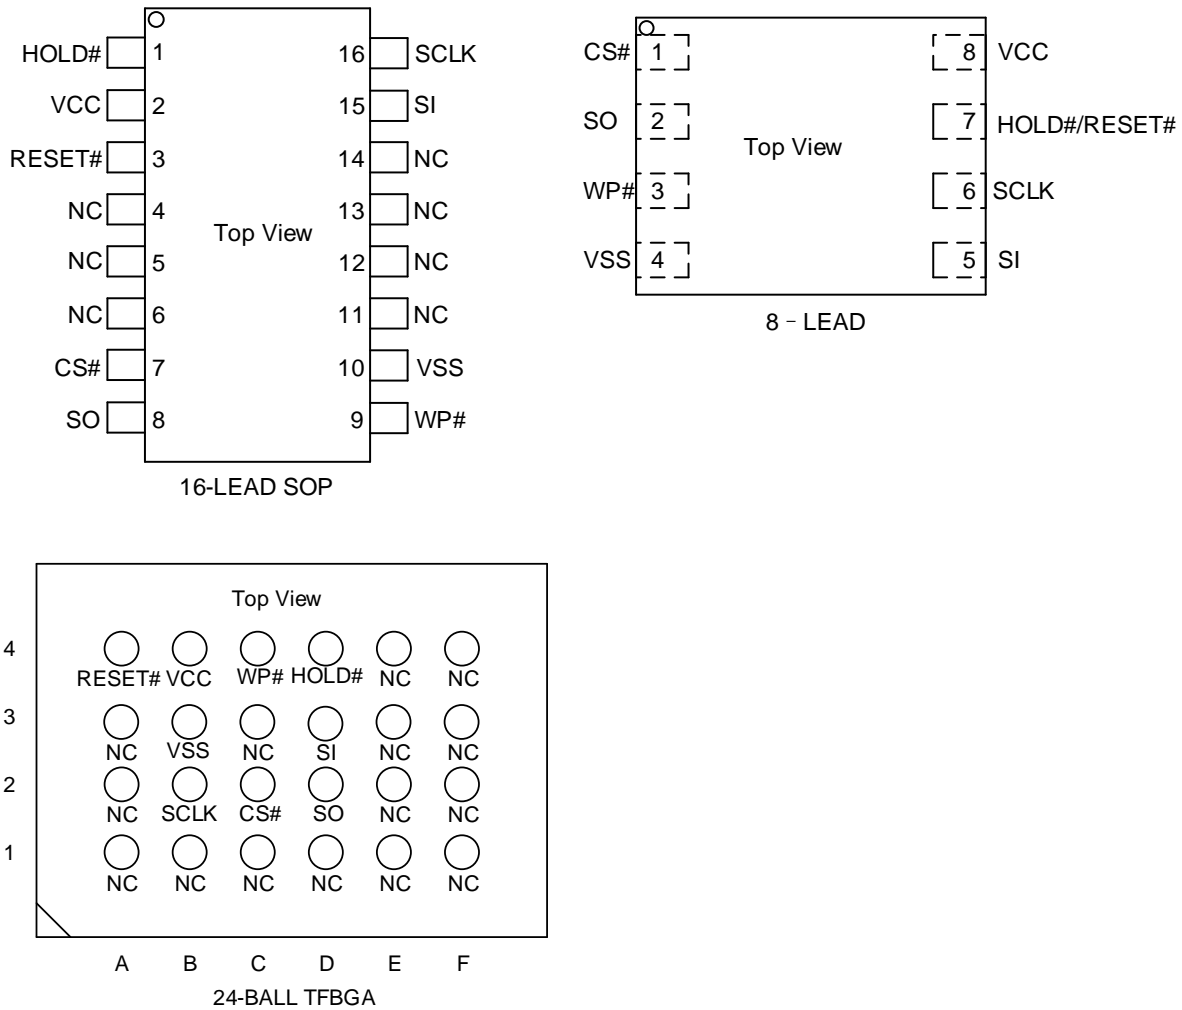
HOLD# 1
VCC 2
RESET# 3
NC 4
NC 5
NC 6
CS# 7
SO 8

Top View

16 SCLK
15 SI
14 NC
13 NC
12 NC
11 NC
10 VSS
9 WP#

16-LEAD SOP

CS# 1
SO 2
WP# 3
VSS 4

Top View

8 VCC
7 HOLD#/RESET#
6 SCLK
5 SI

8 - LEAD

Top View

4 RESET# VCC WP# HOLD# NC NC
3 NC VSS NC SI NC NC
2 NC SCLK CS# SO NC NC
1 NC NC NC NC NC NC

A B C D E F

24-BALL TFBGA